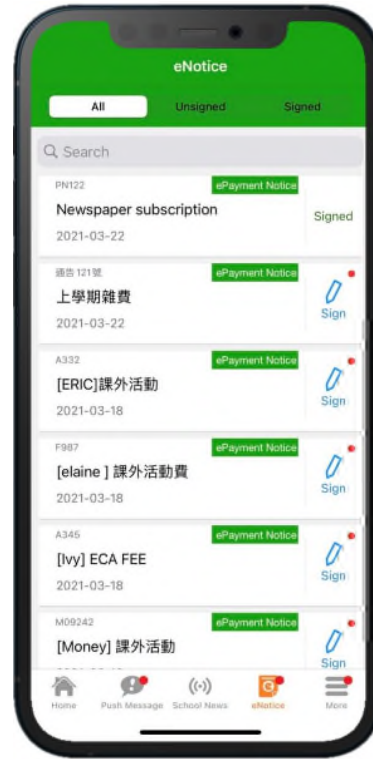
eNotice

All
Unsigned
Signed

Search

PN122
ePayment Notice
Newspaper subscription
2021-03-22
Signed

通告121號
ePayment Notice
上學期雜費
2021-03-22
Sign

A332
ePayment Notice
[ERIC]課外活動
2021-03-18
Sign

F987
ePayment Notice
[elaine ] 課外活動費
2021-03-18
Sign

A345
ePayment Notice
[Ivy] ECA FEE
2021-03-18
Sign

M09242
ePayment Notice
[Money] 課外活動
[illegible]
Sign

Home
Push Message
School News
eNotice
More